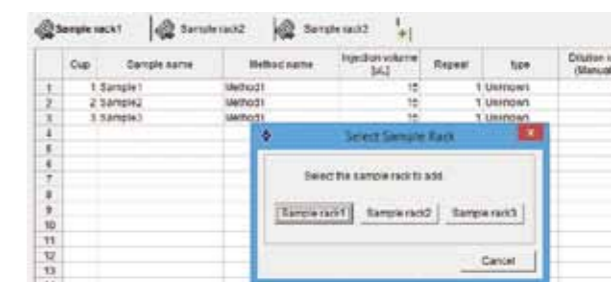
Sample rack1 Sample rack2 Sample rack3

| | Cup | Sample name | Method name | Injection volume [uL] | Repeat | type | Dilution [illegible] (Manual) |
|---|---|---|---|---|---|---|---|
| 1 | 1 | Sample1 | Method1 | 10 | 1 | Unknown | |
| 2 | 2 | Sample2 | Method1 | 10 | 1 | Unknown | |
| 3 | 3 | Sample3 | Method1 | 10 | 1 | Unknown | |
| 4 | | | | | | | |
| 5 | | | | | | | |
| 6 | | | | | | | |
| 7 | | | | | | | |
| 8 | | | | | | | |
| 9 | | | | | | | |
| 10 | | | | | | | |
| 11 | | | | | | | |
| 12 | | | | | | | |
| 13 | | | | | | | |

Select Sample Rack

Select the sample rack to add.

Sample rack1 Sample rack2 Sample rack3

Cancel